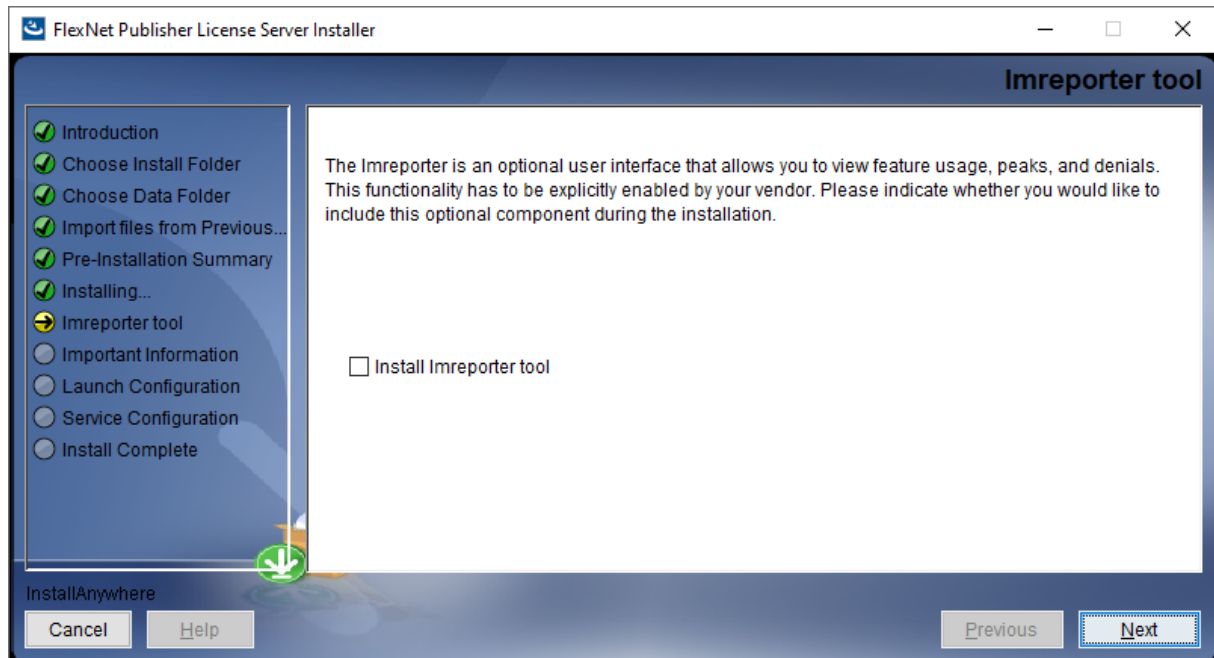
FlexNet Publisher License Server Installer

Imreporter tool

Introduction
Choose Install Folder
Choose Data Folder
Import files from Previous...
Pre-Installation Summary
Installing...
Imreporter tool
Important Information
Launch Configuration
Service Configuration
Install Complete

The Imreporter is an optional user interface that allows you to view feature usage, peaks, and denials. This functionality has to be explicitly enabled by your vendor. Please indicate whether you would like to include this optional component during the installation.

Install Imreporter tool

InstallAnywhere

Cancel
Help
Previous
Next